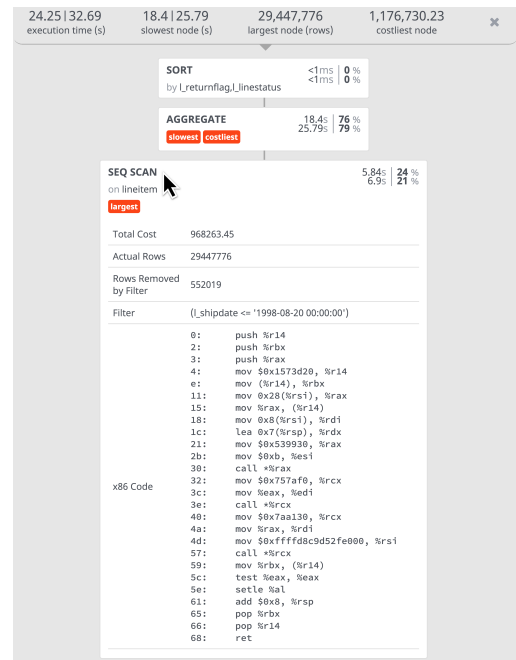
24.25 | 32.69
execution time (s)

18.4 | 25.79
slowest node (s)

29,447,776
largest node (rows)

1,176,730.23
costliest node

×

SORT
by l_returnflag,l_linestatus
<1ms | 0 %
<1ms | 0 %

AGGREGATE
slowest costliest
18.4s | 76 %
25.79s | 79 %

SEQ SCAN
on lineitem
largest
5.84s | 24 %
6.9s | 21 %

| | |
|---|---|
| Total Cost | 968263.45 |
| Actual Rows | 29447776 |
| Rows Removed by Filter | 552019 |
| Filter | (l_shipdate <= '1998-08-20 00:00:00') |
| x86 Code | 0: push %r14<br>2: push %rbx<br>3: push %rax<br>4: mov $0x1573d20, %r14<br>e: mov (%r14), %rbx<br>11: mov 0x28(%rsi), %rax<br>15: mov %rax, (%r14)<br>18: mov 0x8(%rsi), %rdi<br>1c: lea 0x7(%rsp), %rdx<br>21: mov $0x539930, %rax<br>2b: mov $0xb, %esi<br>30: call *%rax<br>32: mov $0x757af0, %rcx<br>3c: mov %eax, %edi<br>3e: call *%rcx<br>40: mov $0x7aa130, %rcx<br>4a: mov %rax, %rdi<br>4d: mov $0xffffd8c9d52fe000, %rsi<br>57: call *%rcx<br>59: mov %rbx, (%r14)<br>5c: test %eax, %eax<br>5e: setle %al<br>61: add $0x8, %rsp<br>65: pop %rbx<br>66: pop %r14<br>68: ret |